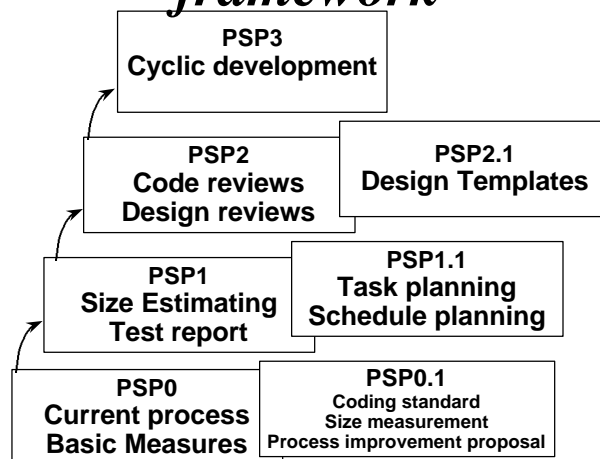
framework

PSP3
Cyclic development

PSP2
Code reviews
Design reviews

PSP2.1
Design Templates

PSP1
Size Estimating
Test report

PSP1.1
Task planning
Schedule planning

PSP0
Current process
Basic Measures

PSP0.1
Coding standard
Size measurement
Process improvement proposal